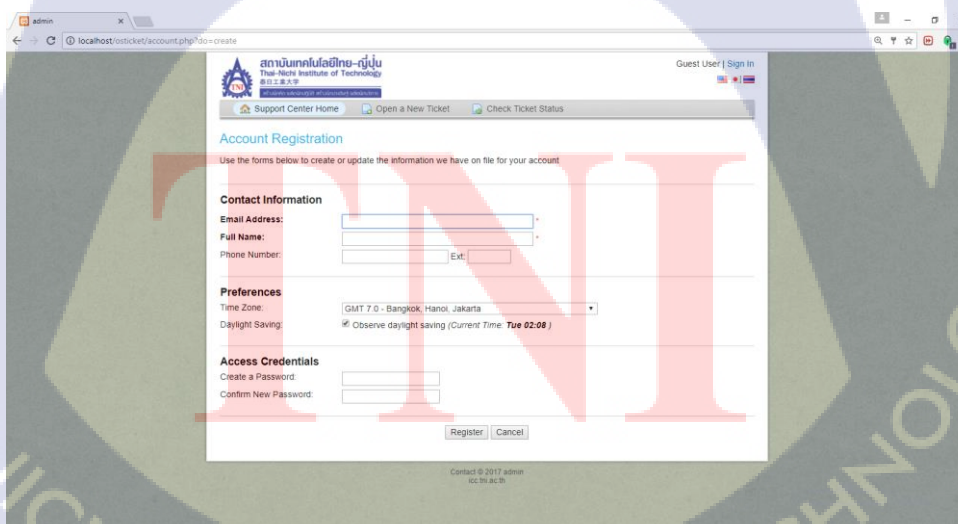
admin

localhost/osticket/account.php?do=create

สถาบันเทคโนโลยีไทย-ญี่ปุ่น
Thai-Nichi Institute of Technology
泰日工業大学

TNI

Guest User | Sign In

Support Center Home
Open a New Ticket
Check Ticket Status

Account Registration

Use the forms below to create or update the information we have on file for your account

Contact Information

Email Address: *
Full Name: *
Phone Number: Ext:

Preferences

Time Zone: GMT 7.0 - Bangkok, Hanoi, Jakarta
Daylight Saving: Observe daylight saving (Current Time: Tue 02:08 )

Access Credentials

Create a Password:
Confirm New Password:

Register Cancel

Contact © 2017 admin
icc.tni.ac.th

TNI